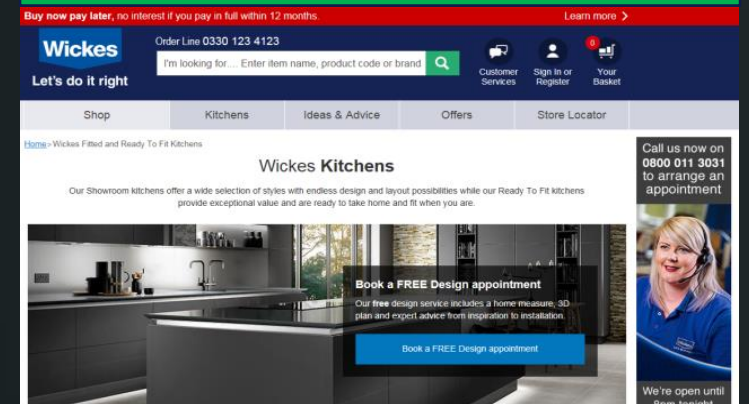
**Buy now pay later,** no interest if you pay in full within 12 months. Learn more >

Wickes
Let's do it right

Order Line 0330 123 4123

I'm looking for.... Enter item name, product code or brand

Customer Services

Sign in or Register

0
Your Basket

Shop | Kitchens | Ideas & Advice | Offers | Store Locator

Home > Wickes Fitted and Ready To Fit Kitchens

Wickes **Kitchens**

Our Showroom kitchens offer a wide selection of styles with endless design and layout possibilities while our Ready To Fit kitchens provide exceptional value and are ready to take home and fit when you are.

**Book a FREE Design appointment**

Our **free** design service includes a home measure, 3D plan and expert advice from inspiration to installation.

Book a FREE Design appointment

Call us now on
0800 011 3031
to arrange an appointment

We're open until
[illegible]